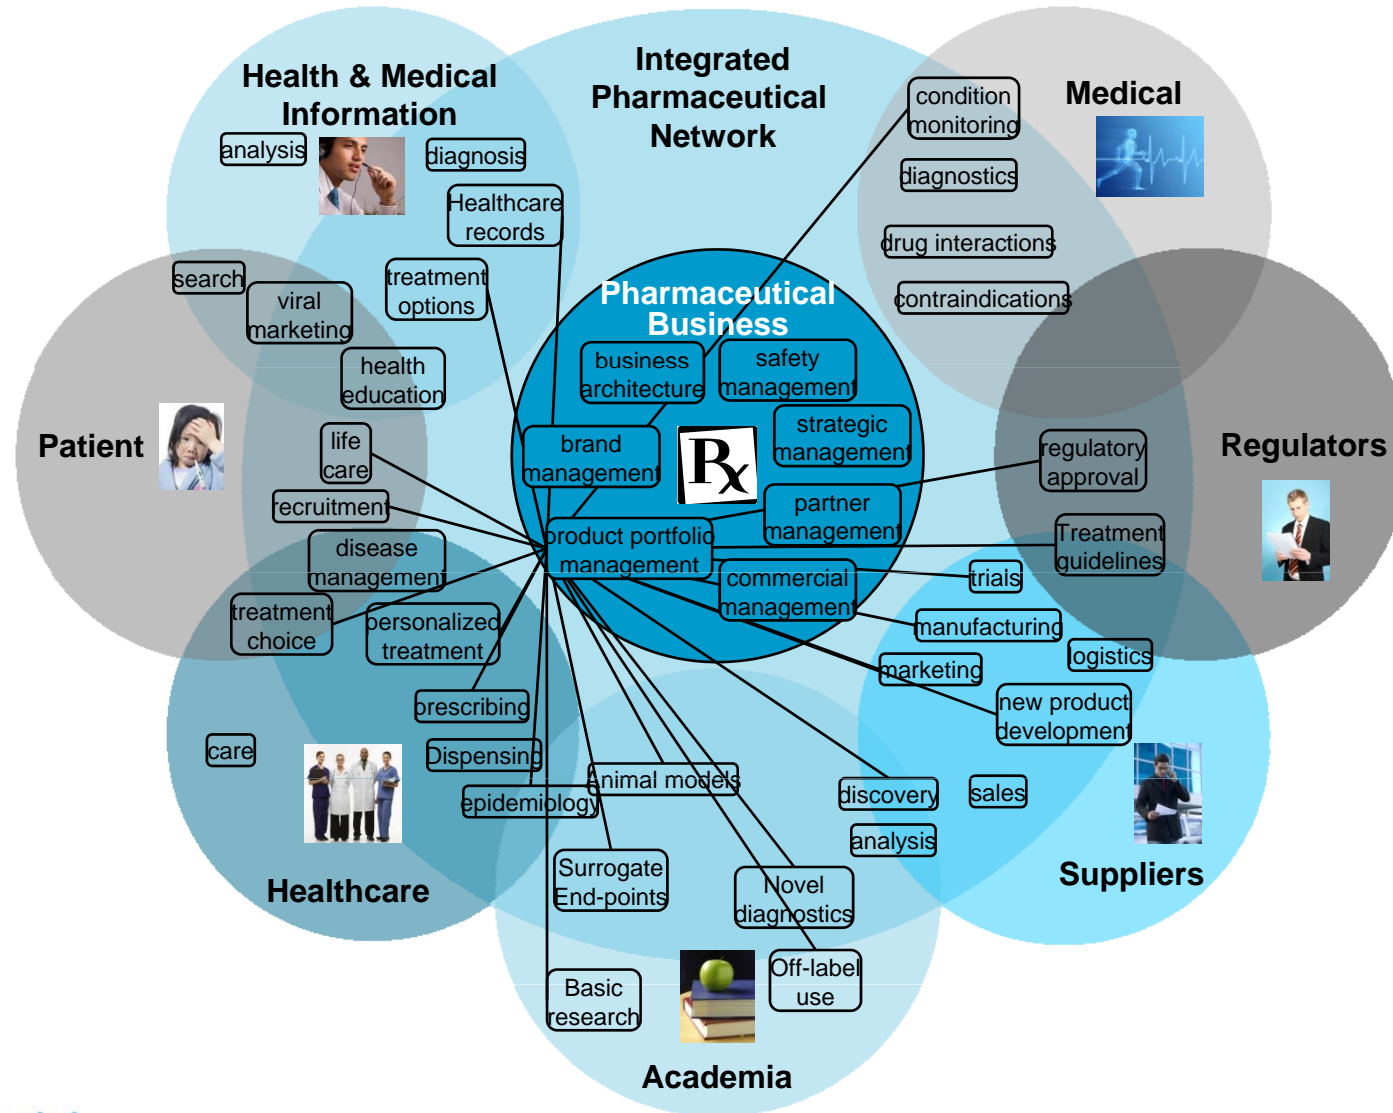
Health & Medical Information

Integrated Pharmaceutical Network

Medical

analysis

diagnosis

Healthcare records

condition monitoring

diagnostics

drug interactions

contraindications

search

viral marketing

treatment options

health education

Pharmaceutical Business

business architecture

safety management

strategic management

brand management

Rx

partner management

Patient

life care

recruitment

disease management

product portfolio management

commercial management

regulatory approval

Regulators

Treatment guidelines

trials

treatment choice

personalized treatment

manufacturing

logistics

marketing

new product development

prescribing

care

Dispensing

epidemiology

Animal models

discovery

sales

analysis

Surrogate End-points

Novel diagnostics

Healthcare

Suppliers

Basic research

Off-label use

Academia